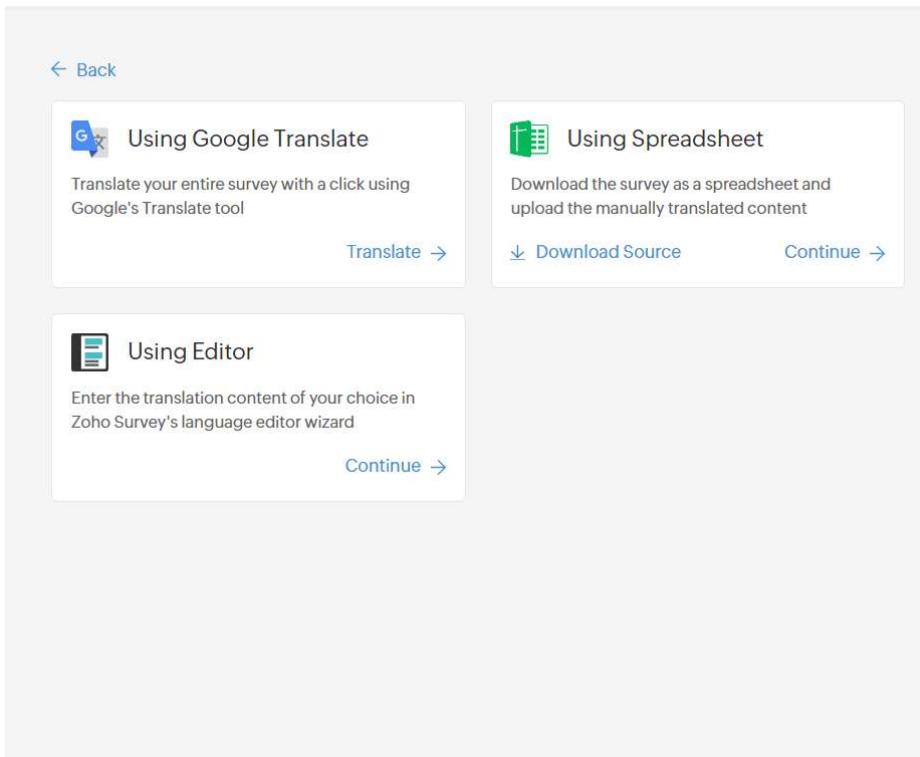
← Back

Using Google Translate

Translate your entire survey with a click using Google's Translate tool

Translate →

Using Spreadsheet

Download the survey as a spreadsheet and upload the manually translated content

Download Source

Continue →

Using Editor

Enter the translation content of your choice in Zoho Survey's language editor wizard

Continue →